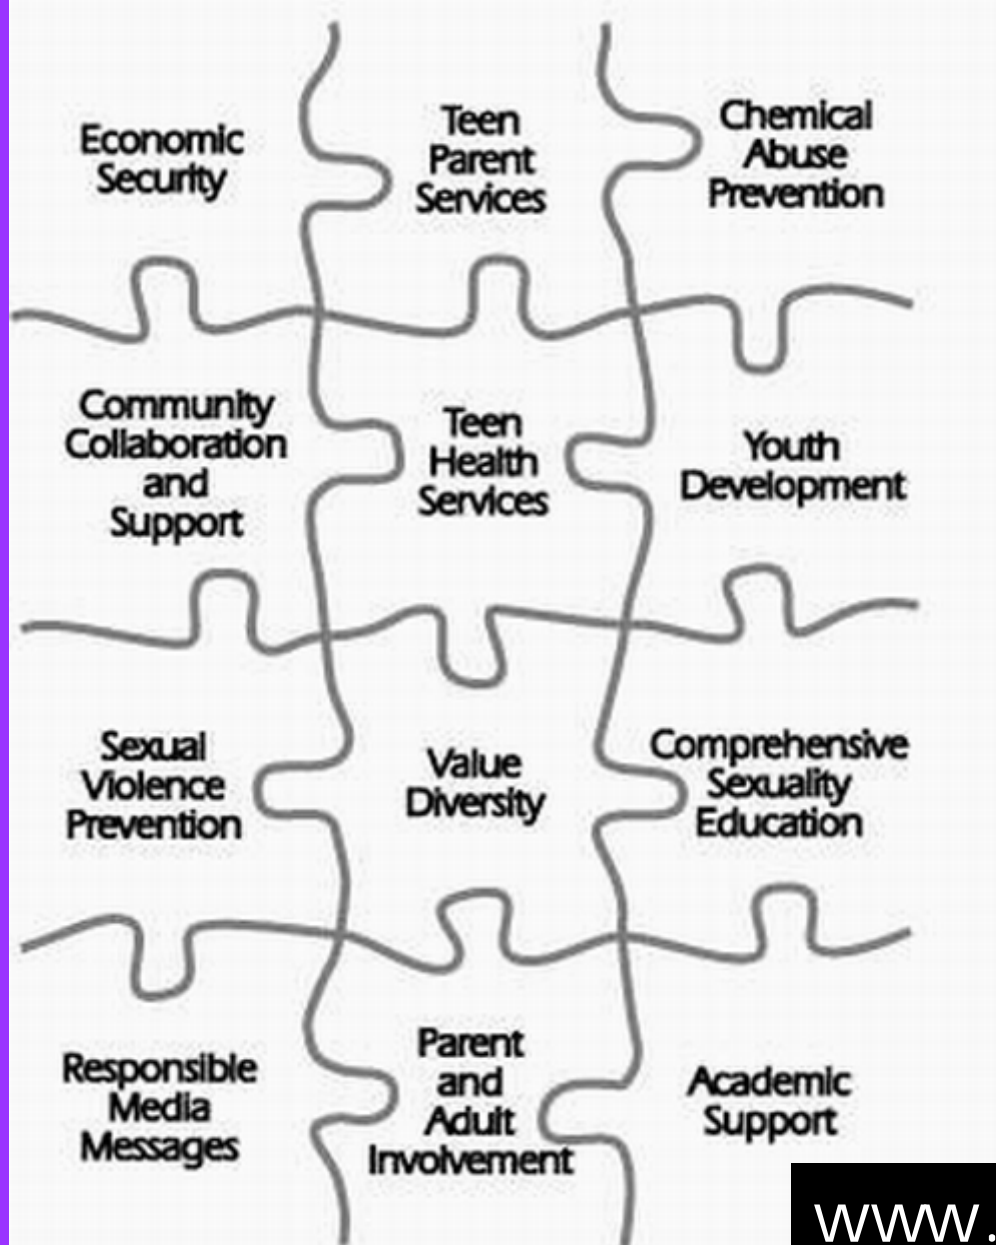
Economic Security

Teen Parent Services

Chemical Abuse Prevention

Community Collaboration and Support

Teen Health Services

Youth Development

Sexual Violence Prevention

Value Diversity

Comprehensive Sexuality Education

Responsible Media Messages

Parent and Adult Involvement

Academic Support

www.